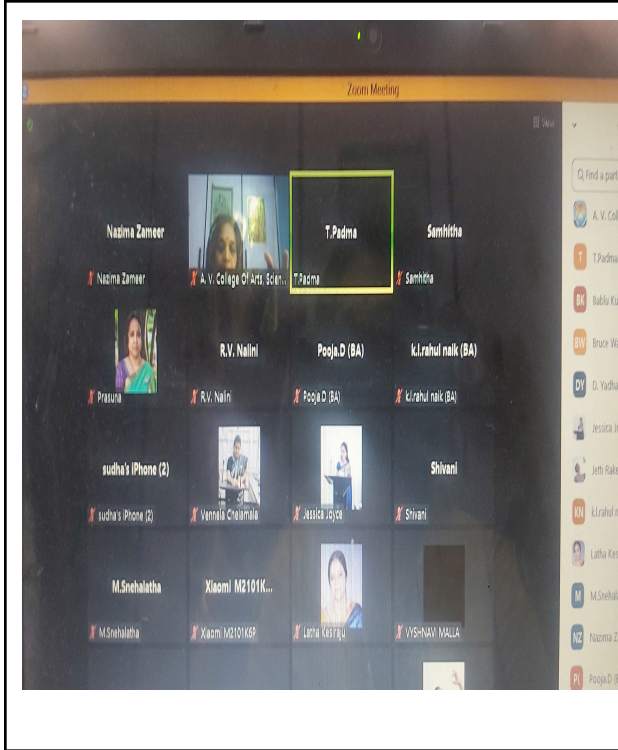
Zoom Meeting

View

Nazima Zameer

Nazima Zameer

A. V. College Of Arts, Scien...

T.Padma

T.Padma

Samhitha

Samhitha

Prasuna

R.V. Nalini

R.V. Nalini

Pooja.D (BA)

Pooja.D (BA)

k.l.rahul naik (BA)

k.l.rahul naik (BA)

sudha's iPhone (2)

sudha's iPhone (2)

Vennela Chelimala

Jessica Joyce

Shivani

Shivani

M.Snehalatha

M.Snehalatha

Xiaomi M2101K...

Xiaomi M2101K6P

Latha Kesiraju

VYSHNAVI MALLA

Find a part

A. V. Col

T T.Padma

BK Bablu Ku

BW Bruce W

DY D. Yadha

Jessica J

Jetti Rak

KN k.l.rahul n

Latha Kes

M M.Sneha

NZ Nazima Z

PI Pooja.D (